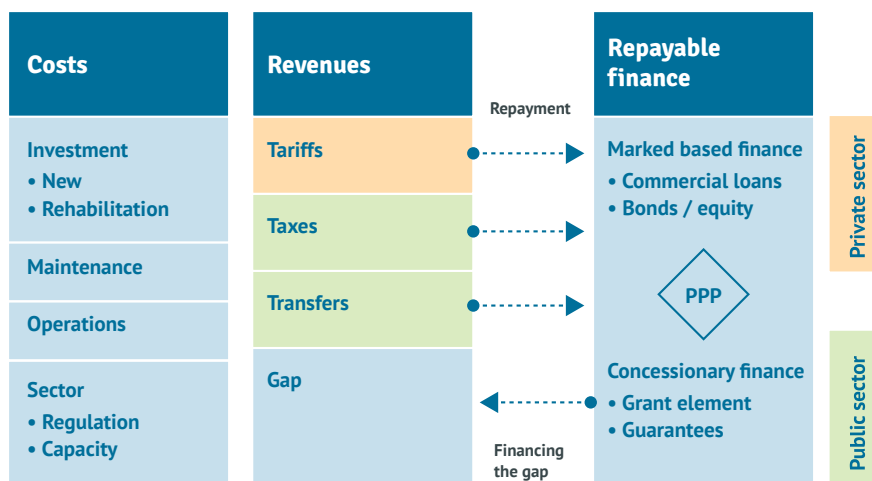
Costs

Investment
• New
• Rehabilitation

Maintenance

Operations

Sector
• Regulation
• Capacity

Revenues

Tariffs

Taxes

Transfers

Gap

Repayment

Financing the gap

Repayable finance

Marked based finance
• Commercial loans
• Bonds / equity

PPP

Concessionary finance
• Grant element
• Guarantees

Private sector

Public sector